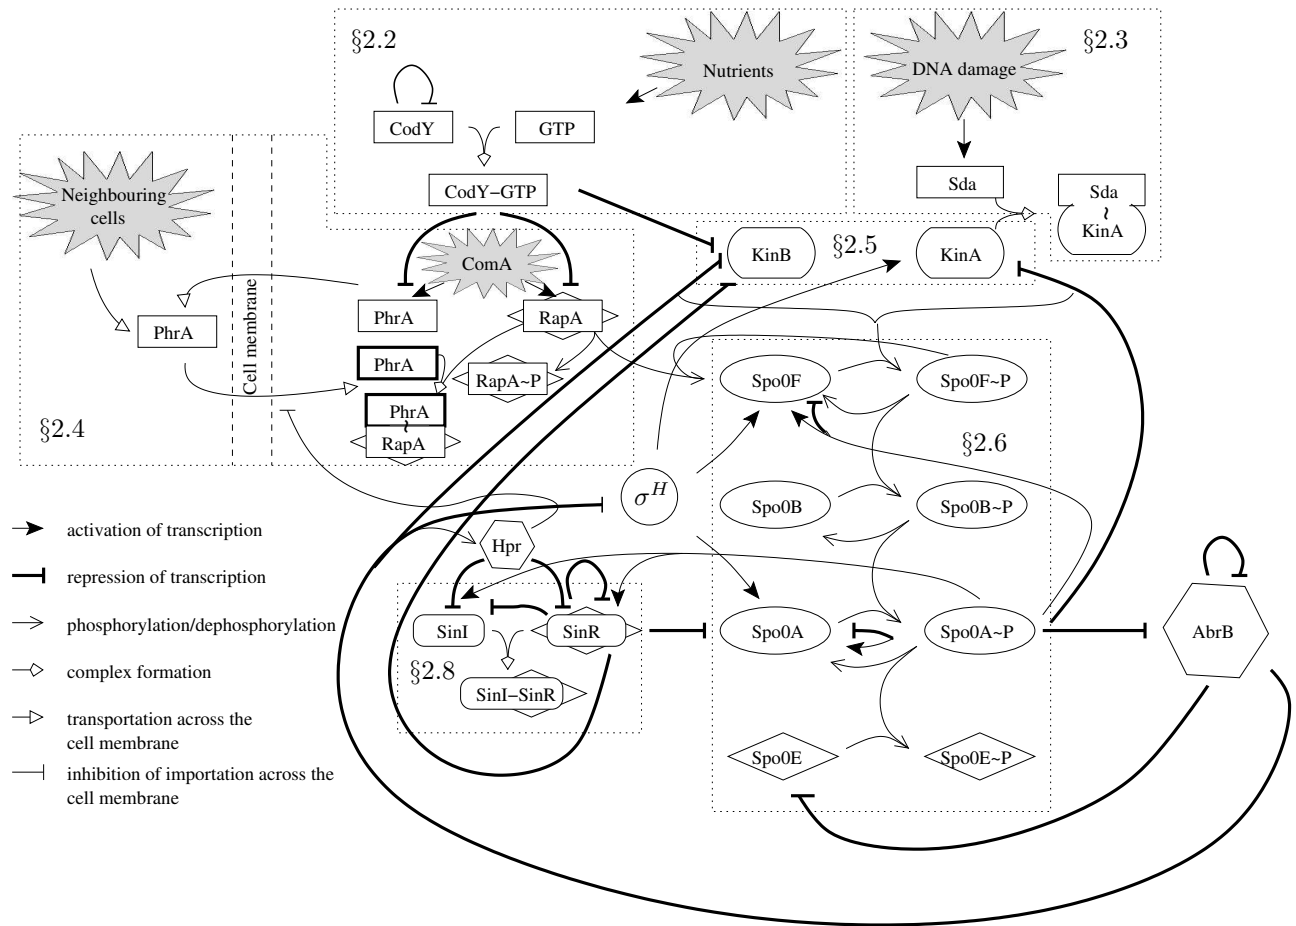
§2.2

Nutrients

CodY

GTP

CodY−GTP

DNA damage

§2.3

Sda

Sda
~
KinA

Neighbouring cells

ComA

PhrA

Cell membrane

PhrA

RapA

PhrA

RapA~P

PhrA
~
RapA

§2.4

KinB

§2.5

KinA

Spo0F

Spo0F~P

§2.6

$\sigma^H$

Spo0B

Spo0B~P

Hpr

SinI

SinR

Spo0A

Spo0A~P

AbrB

§2.8

SinI−SinR

Spo0E

Spo0E~P

activation of transcription

repression of transcription

phosphorylation/dephosphorylation

complex formation

transportation across the cell membrane

inhibition of importation across the cell membrane